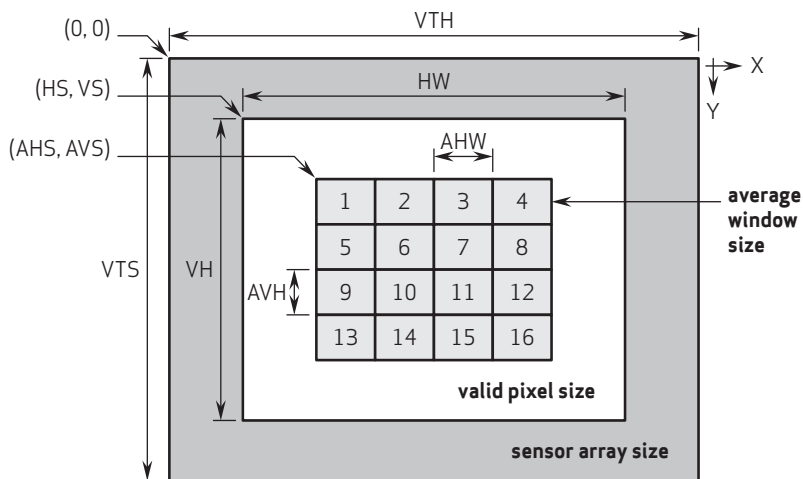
(0, 0)
VTH
X
Y
(HS, VS)
HW
(AHS, AVS)
AHW

| 1 | 2 | 3 | 4 |
|---|---|---|---|
| 5 | 6 | 7 | 8 |
| 9 | 10 | 11 | 12 |
| 13 | 14 | 15 | 16 |

average window size
VTS
VH
AVH
valid pixel size
sensor array size